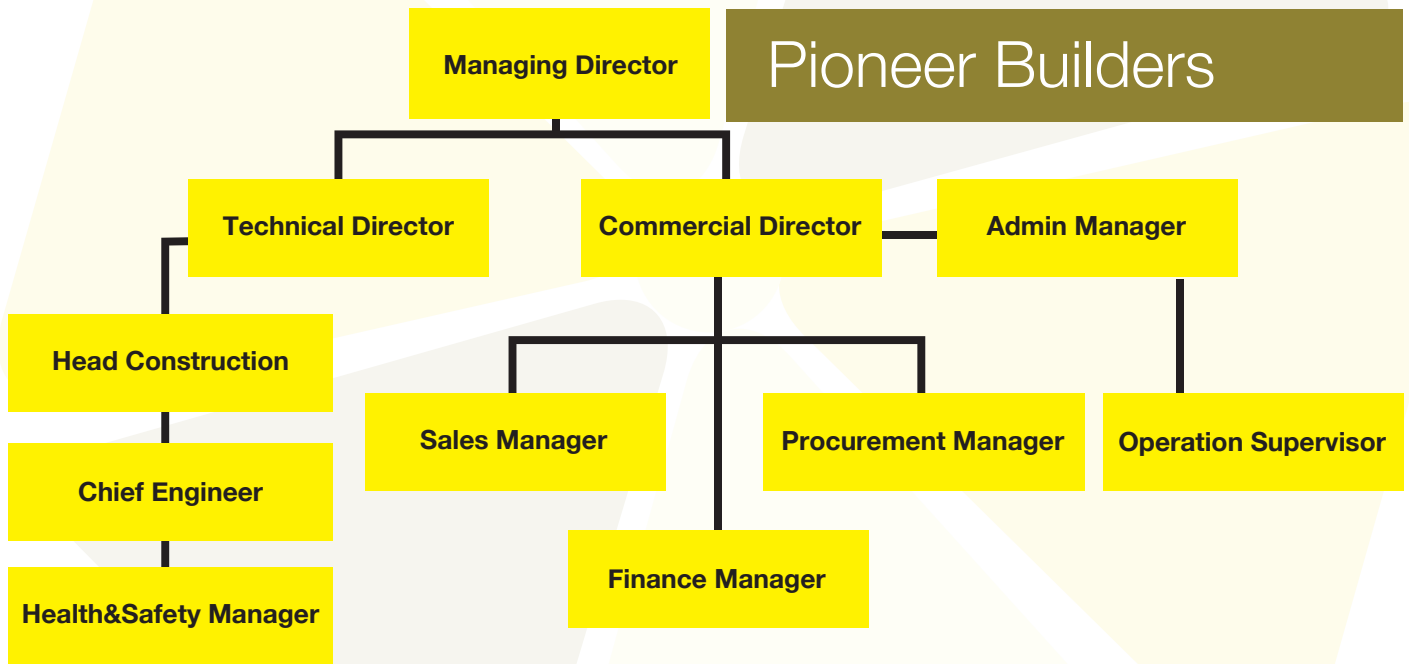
Managing Director

Pioneer Builders

Technical Director

Commercial Director

Admin Manager

Head Construction

Sales Manager

Procurement Manager

Operation Supervisor

Chief Engineer

Finance Manager

Health&Safety Manager